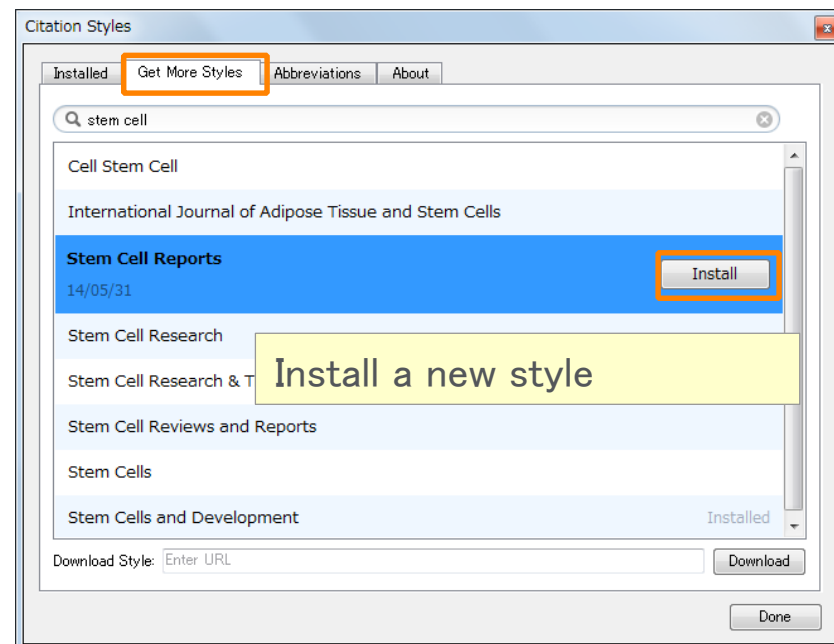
Citation Styles

Installed | Get More Styles | Abbreviations | About

stem cell

Cell Stem Cell

International Journal of Adipose Tissue and Stem Cells

**Stem Cell Reports**
14/05/31
Install

Stem Cell Research

Stem Cell Research & T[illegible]

Install a new style

Stem Cell Reviews and Reports

Stem Cells

Stem Cells and Development
Installed

Download Style: Enter URL
Download

Done